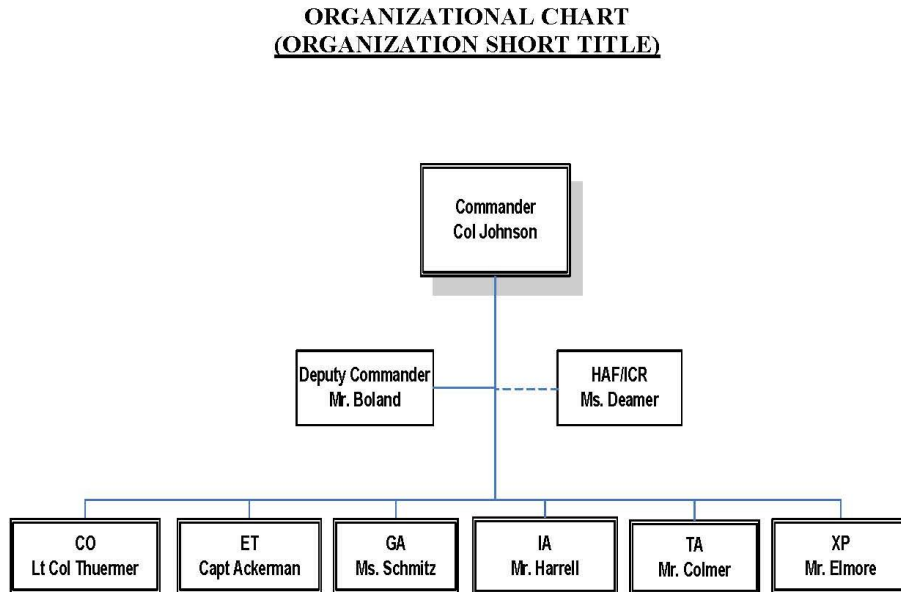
ORGANIZATIONAL CHART
(ORGANIZATION SHORT TITLE)

Commander
Col Johnson

Deputy Commander
Mr. Boland

HAF/ICR
Ms. Deamer

CO
Lt Col Thuermer

ET
Capt Ackerman

GA
Ms. Schmitz

IA
Mr. Harrell

TA
Mr. Colmer

XP
Mr. Elmore